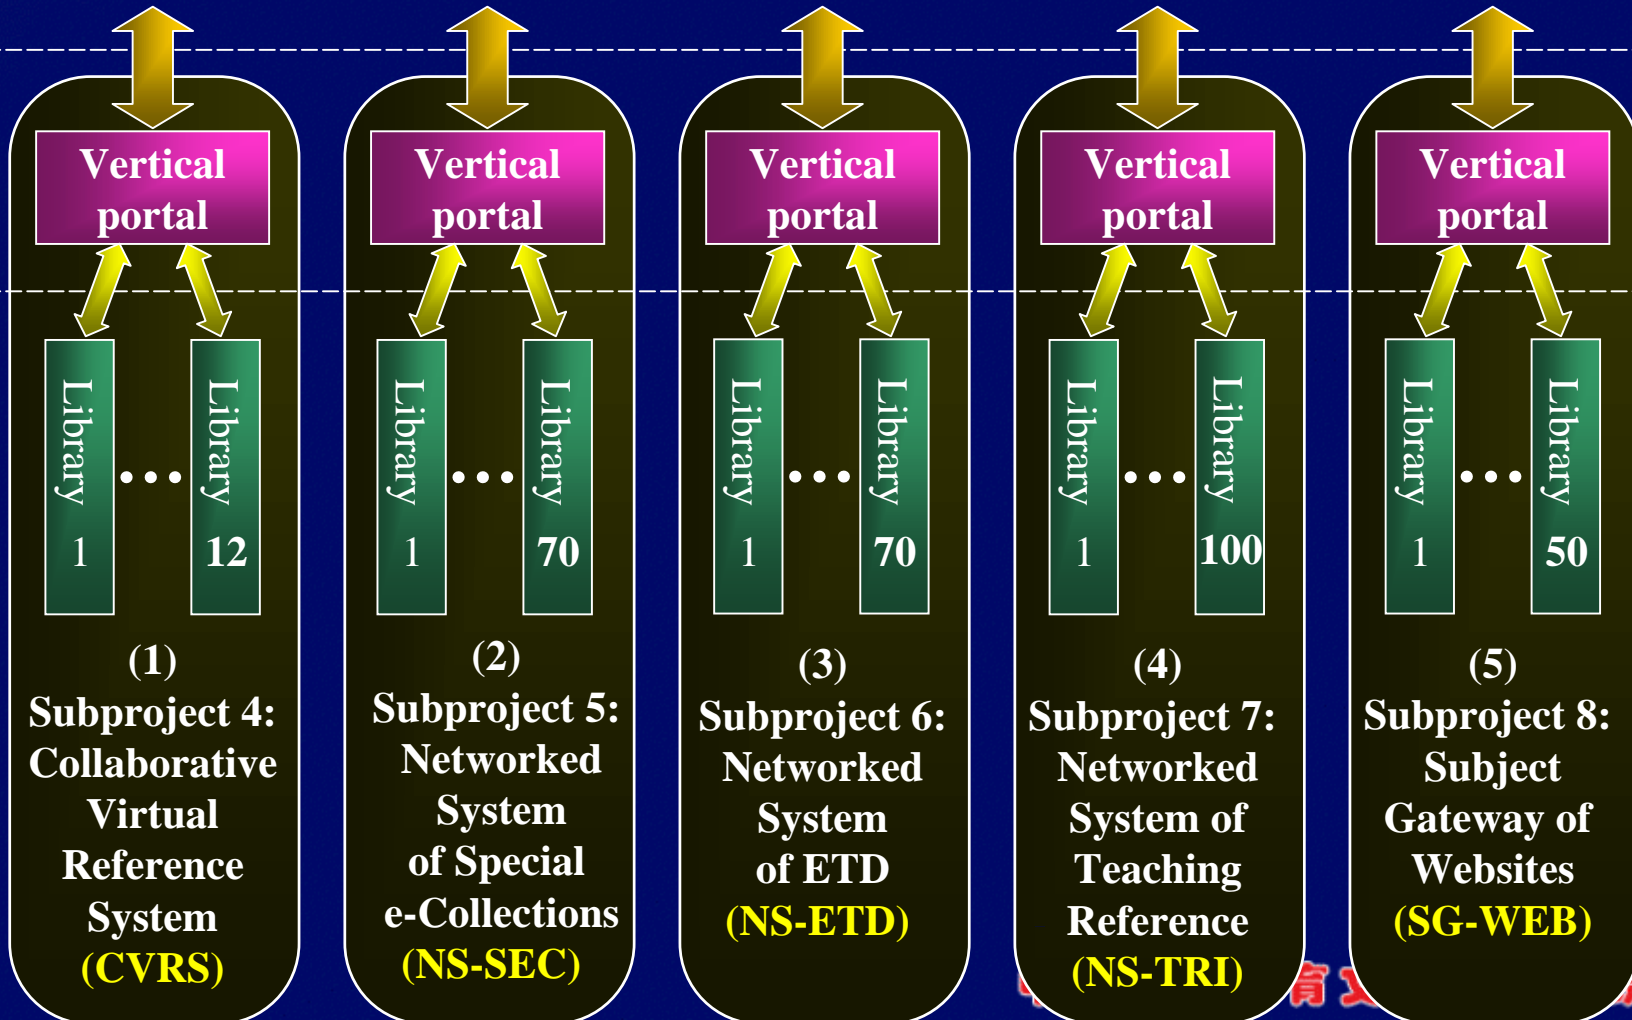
Vertical portal

Library 1 … Library 12

(1)
Subproject 4:
Collaborative Virtual Reference System
(CVRS)

Vertical portal

Library 1 … Library 70

(2)
Subproject 5:
Networked System of Special e-Collections
(NS-SEC)

Vertical portal

Library 1 … Library 70

(3)
Subproject 6:
Networked System of ETD
(NS-ETD)

Vertical portal

Library 1 … Library 100

(4)
Subproject 7:
Networked System of Teaching Reference
(NS-TRI)

Vertical portal

Library 1 … Library 50

(5)
Subproject 8:
Subject Gateway of Websites
(SG-WEB)

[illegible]